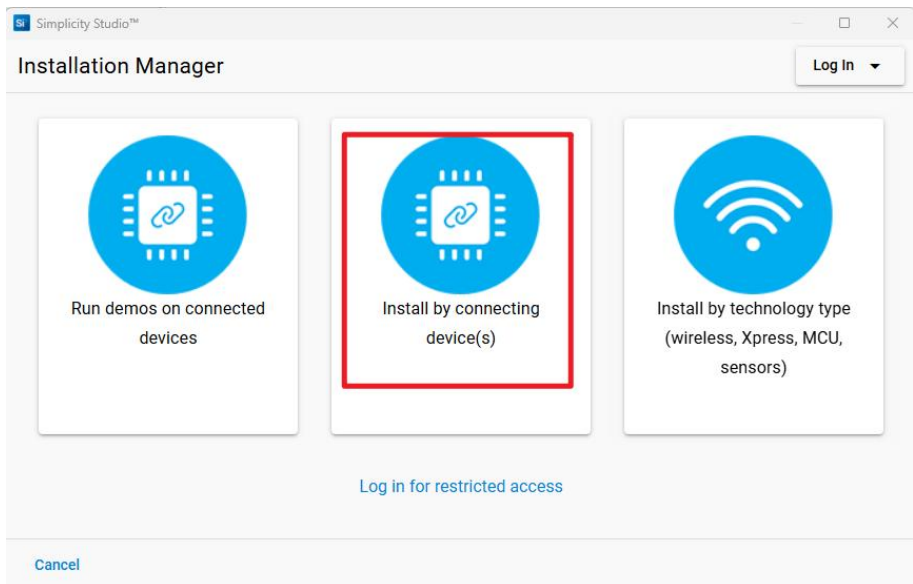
Si Simplicity Studio™

Installation Manager

Log In

Run demos on connected devices

Install by connecting device(s)

Install by technology type (wireless, Xpress, MCU, sensors)

Log in for restricted access

Cancel